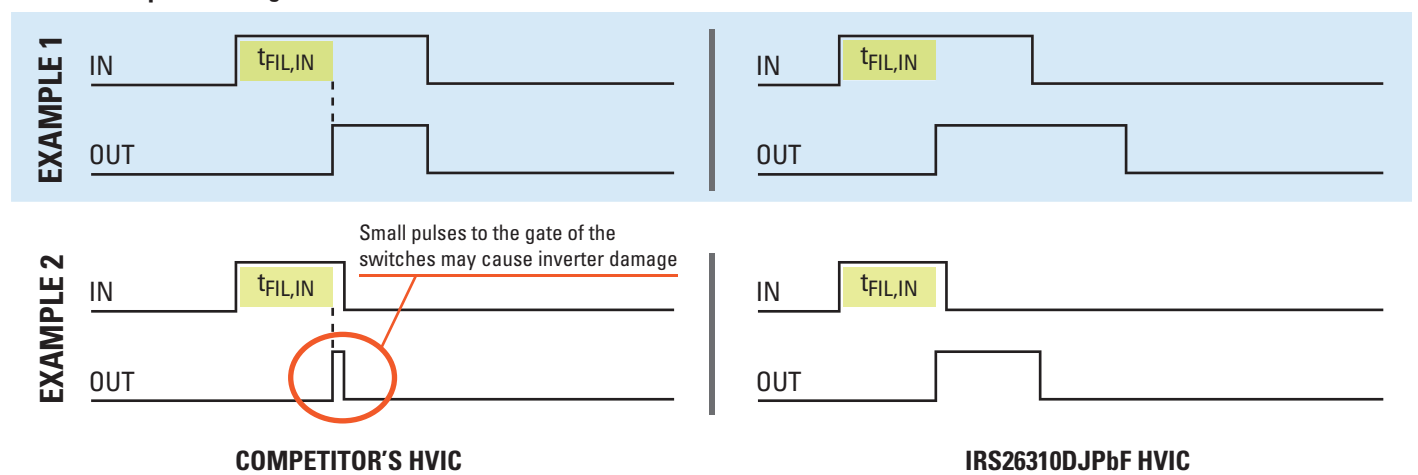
EXAMPLE 1

IN $t_{FIL,IN}$

OUT

IN $t_{FIL,IN}$

OUT

EXAMPLE 2

Small pulses to the gate of the switches may cause inverter damage

IN $t_{FIL,IN}$

OUT

IN $t_{FIL,IN}$

OUT

COMPETITOR'S HVIC

IRS26310DJPbF HVIC